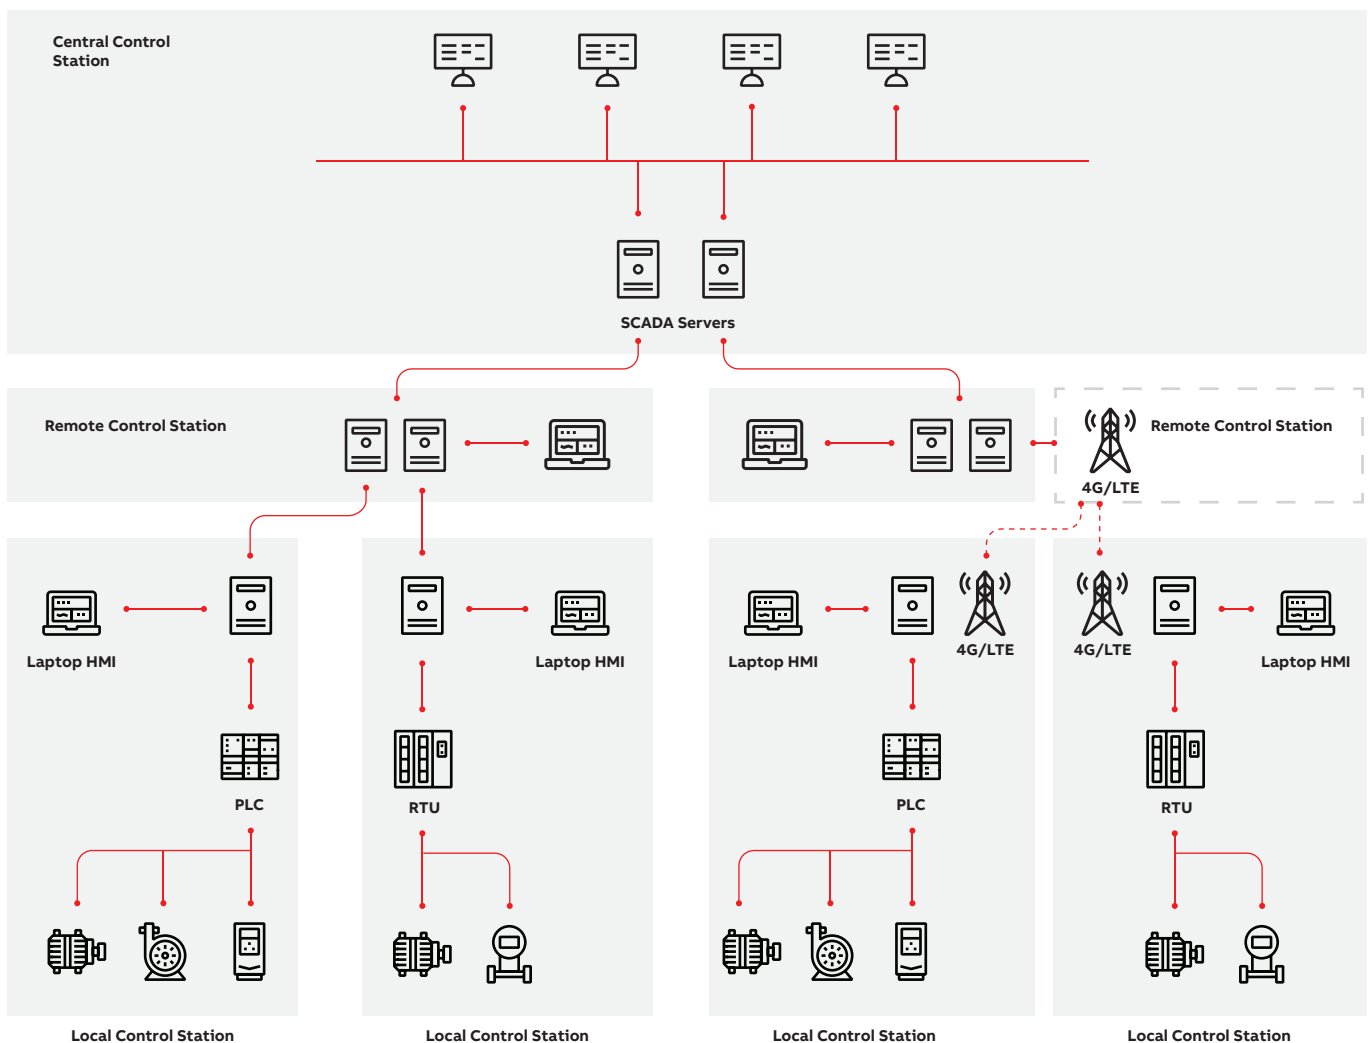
Central Control Station

SCADA Servers

Remote Control Station

Remote Control Station

4G/LTE

Laptop HMI

PLC

Laptop HMI

RTU

Laptop HMI

4G/LTE

PLC

4G/LTE

Laptop HMI

RTU

Local Control Station

Local Control Station

Local Control Station

Local Control Station